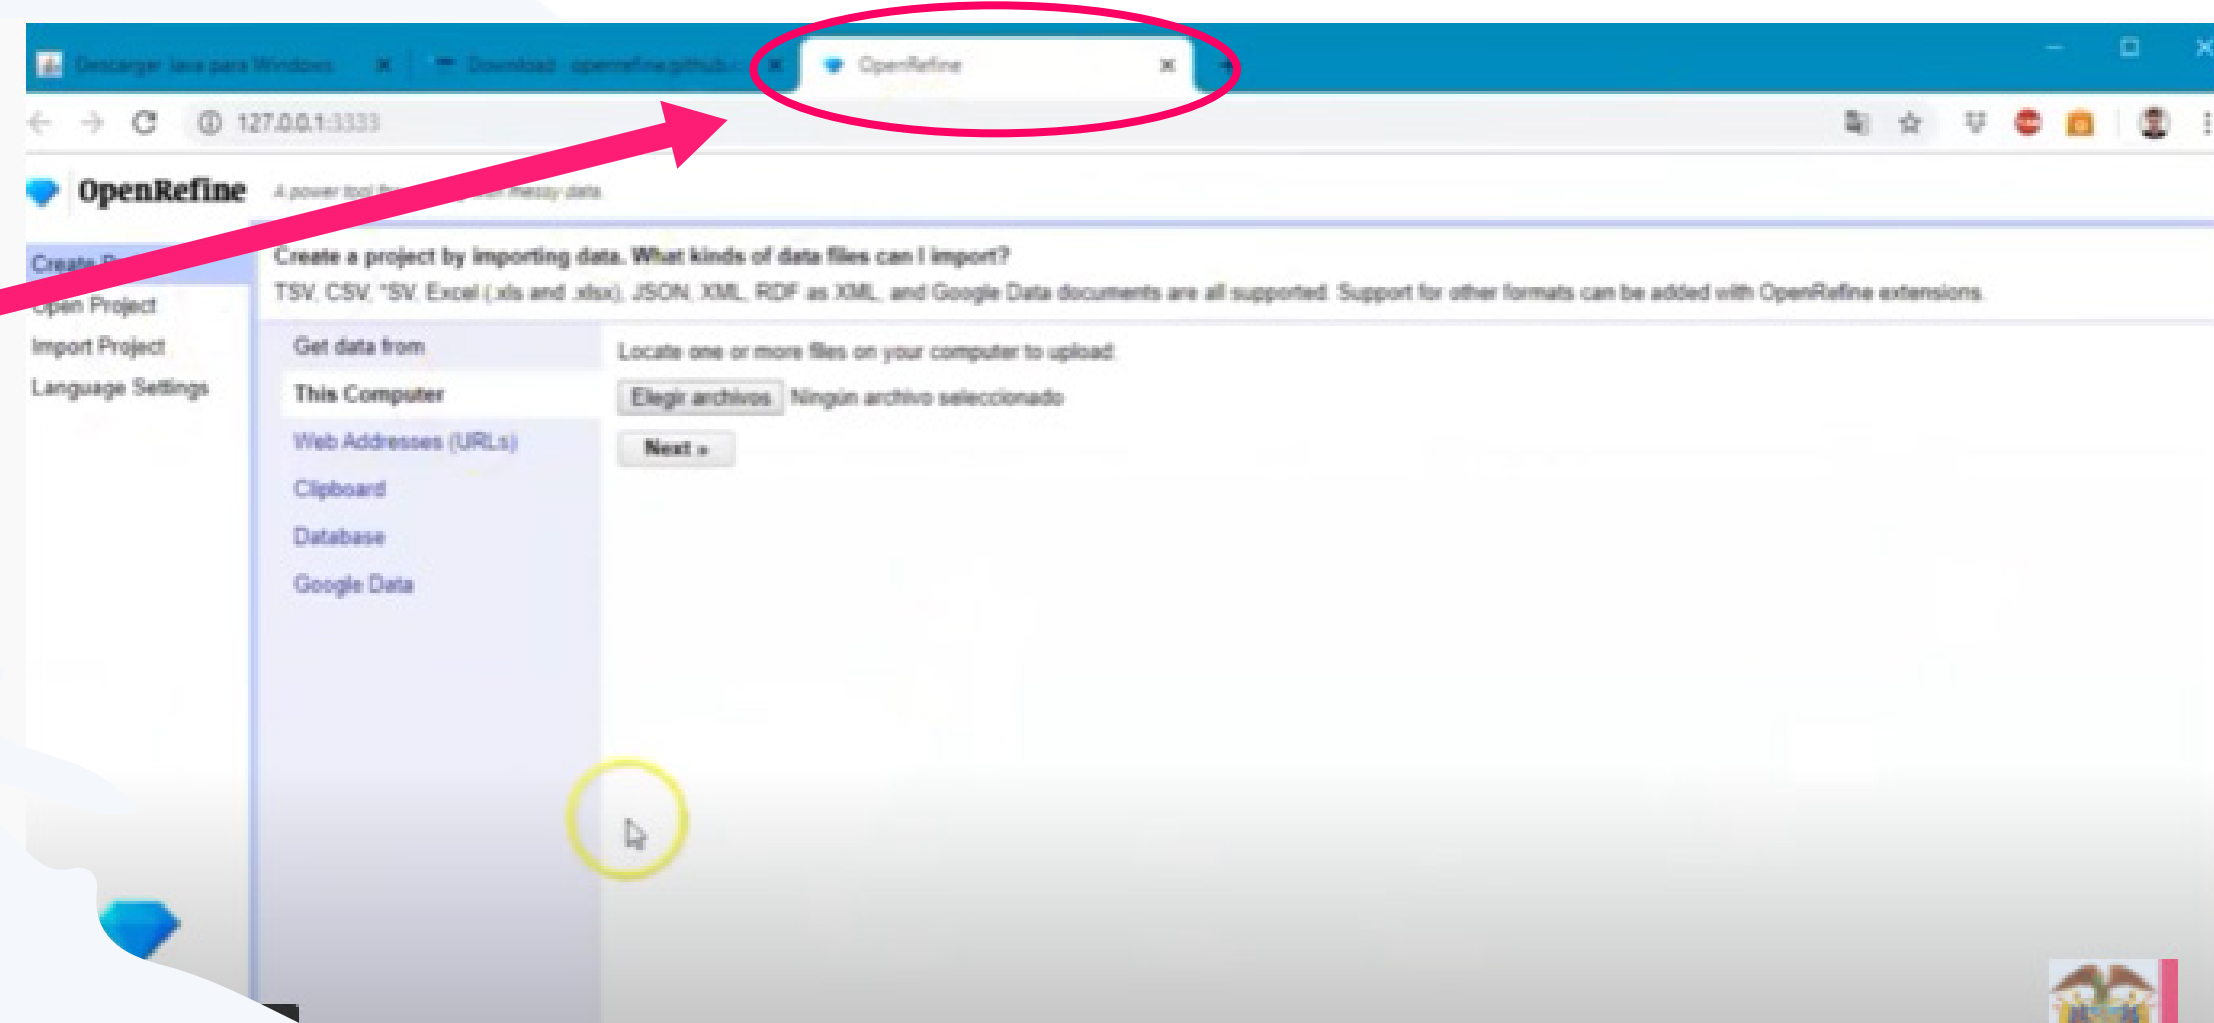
Descargar Java para Windows ×
Download · openrefine.github.i ×
OpenRefine ×
127.0.0.1:3333

OpenRefine A power tool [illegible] messy data

Create P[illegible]
Open Project
Import Project
Language Settings

Create a project by importing data. What kinds of data files can I import?
TSV, CSV, *SV, Excel (.xls and .xlsx), JSON, XML, RDF as XML, and Google Data documents are all supported. Support for other formats can be added with OpenRefine extensions.

Get data from
This Computer
Web Addresses (URLs)
Clipboard
Database
Google Data

Locate one or more files on your computer to upload:
Elegir archivos Ningún archivo seleccionado
Next »